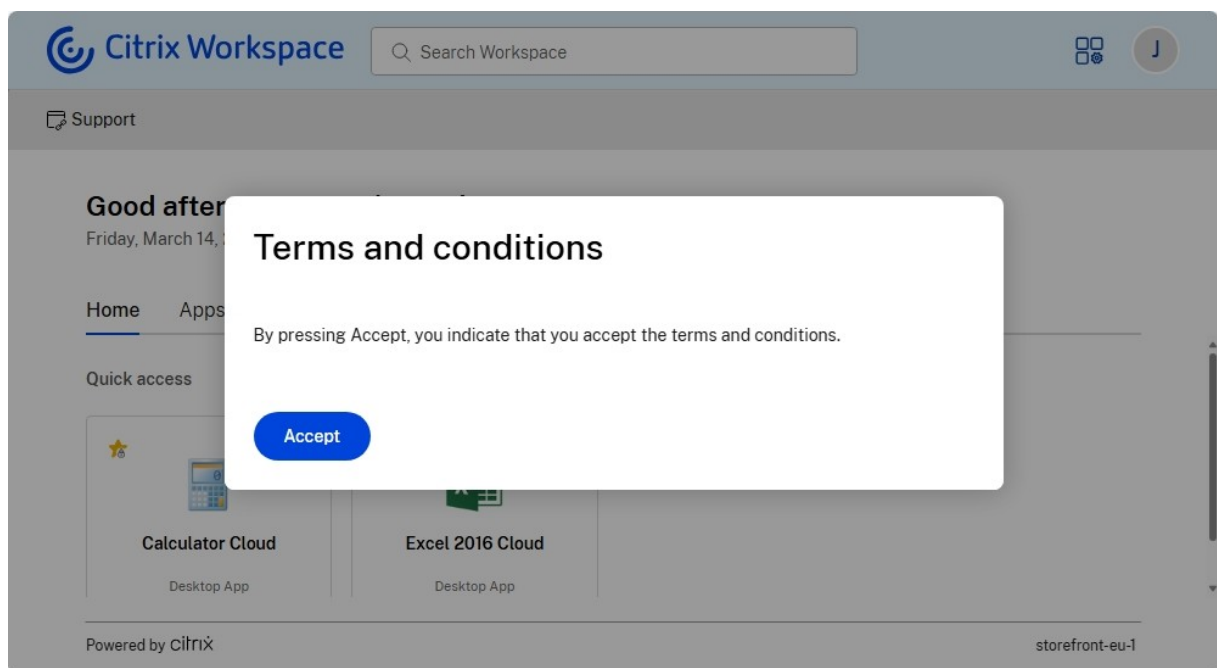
Citrix Workspace

Search Workspace

J

Support

Good after

Friday, March 14,

Home Apps

Quick access

Terms and conditions

By pressing Accept, you indicate that you accept the terms and conditions.

Accept

Calculator Cloud

Desktop App

Excel 2016 Cloud

Desktop App

Powered by citrix

storefront-eu-1